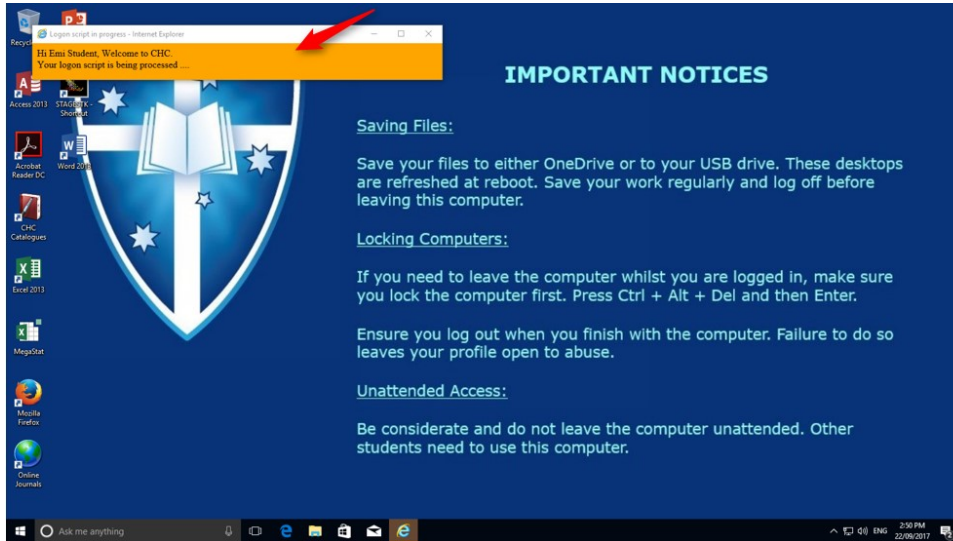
Recycle

Logon script in progress - Internet Explorer

Hi Emi Student, Welcome to CHC.
Your logon script is being processed ....

Access 2013

STAGE6TK - Shortcut

Acrobat Reader DC

Word 2013

CHC Catalogues

Excel 2013

MegaStat

Mozilla Firefox

Online Journals

IMPORTANT NOTICES

Saving Files:

Save your files to either OneDrive or to your USB drive. These desktops are refreshed at reboot. Save your work regularly and log off before leaving this computer.

Locking Computers:

If you need to leave the computer whilst you are logged in, make sure you lock the computer first. Press Ctrl + Alt + Del and then Enter.

Ensure you log out when you finish with the computer. Failure to do so leaves your profile open to abuse.

Unattended Access:

Be considerate and do not leave the computer unattended. Other students need to use this computer.

Ask me anything

ENG 2:50 PM 22/09/2017